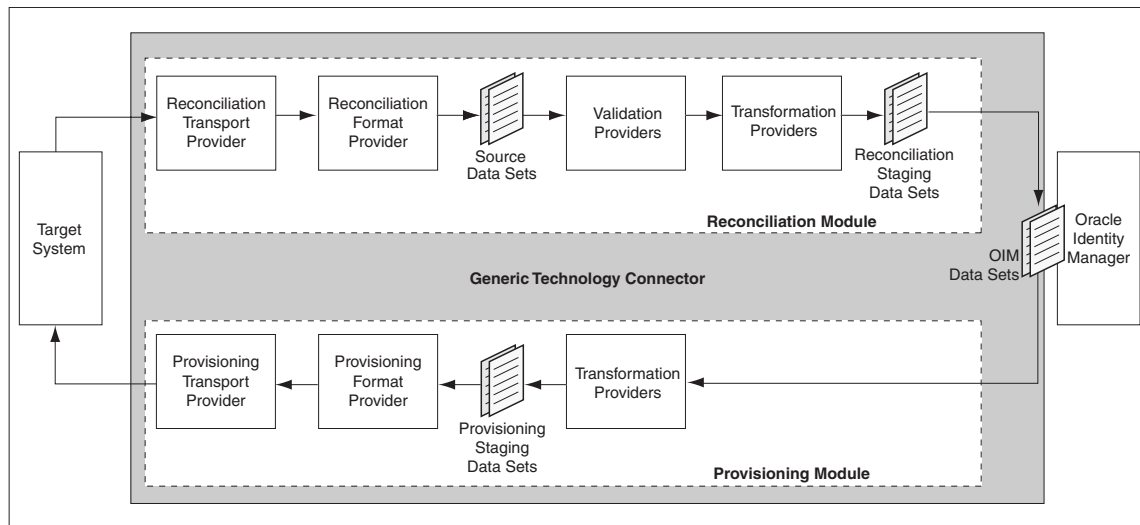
Target System

Reconciliation Transport Provider

Reconciliation Format Provider

Source Data Sets

Validation Providers

Transformation Providers

Reconciliation Staging Data Sets

Reconciliation Module

OIM Data Sets

Oracle Identity Manager

Generic Technology Connector

Provisioning Transport Provider

Provisioning Format Provider

Provisioning Staging Data Sets

Transformation Providers

Provisioning Module